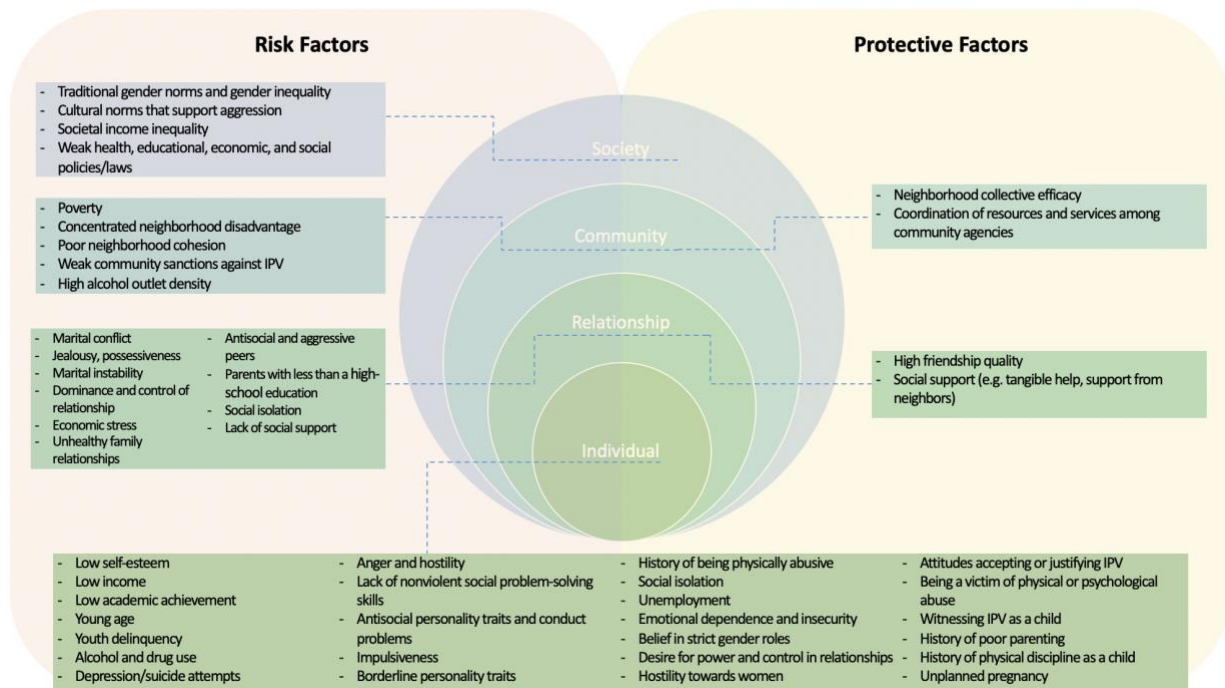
Risk Factors

Protective Factors

- Traditional gender norms and gender inequality
- Cultural norms that support aggression
- Societal income inequality
- Weak health, educational, economic, and social policies/laws

Society

- Poverty
- Concentrated neighborhood disadvantage
- Poor neighborhood cohesion
- Weak community sanctions against IPV
- High alcohol outlet density

Community

- Neighborhood collective efficacy
- Coordination of resources and services among community agencies

- Marital conflict
- Jealousy, possessiveness
- Marital instability
- Dominance and control of relationship
- Economic stress
- Unhealthy family relationships

- Antisocial and aggressive peers
- Parents with less than a high-school education
- Social isolation
- Lack of social support

Relationship

- High friendship quality
- Social support (e.g. tangible help, support from neighbors)

Individual

- Low self-esteem
- Low income
- Low academic achievement
- Young age
- Youth delinquency
- Alcohol and drug use
- Depression/suicide attempts

- Anger and hostility
- Lack of nonviolent social problem-solving skills
- Antisocial personality traits and conduct problems
- Impulsiveness
- Borderline personality traits

- History of being physically abusive
- Social isolation
- Unemployment
- Emotional dependence and insecurity
- Belief in strict gender roles
- Desire for power and control in relationships
- Hostility towards women

- Attitudes accepting or justifying IPV
- Being a victim of physical or psychological abuse
- Witnessing IPV as a child
- History of poor parenting
- History of physical discipline as a child
- Unplanned pregnancy